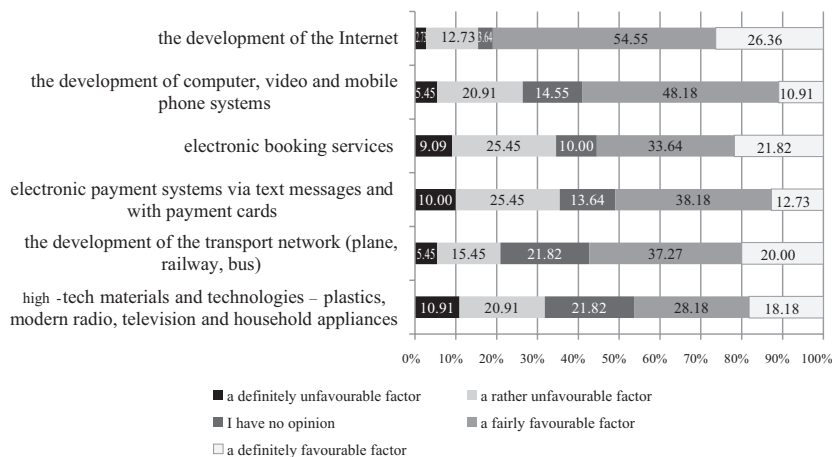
the development of the Internet
2.73 | 12.73 | 3.64 | 54.55 | 26.36

the development of computer, video and mobile phone systems
5.45 | 20.91 | 14.55 | 48.18 | 10.91

electronic booking services
9.09 | 25.45 | 10.00 | 33.64 | 21.82

electronic payment systems via text messages and with payment cards
10.00 | 25.45 | 13.64 | 38.18 | 12.73

the development of the transport network (plane, railway, bus)
5.45 | 15.45 | 21.82 | 37.27 | 20.00

high -tech materials and technologies – plastics, modern radio, television and household appliances
10.91 | 20.91 | 21.82 | 28.18 | 18.18

0% 10% 20% 30% 40% 50% 60% 70% 80% 90% 100%

a definitely unfavourable factor
a rather unfavourable factor
I have no opinion
a fairly favourable factor
a definitely favourable factor